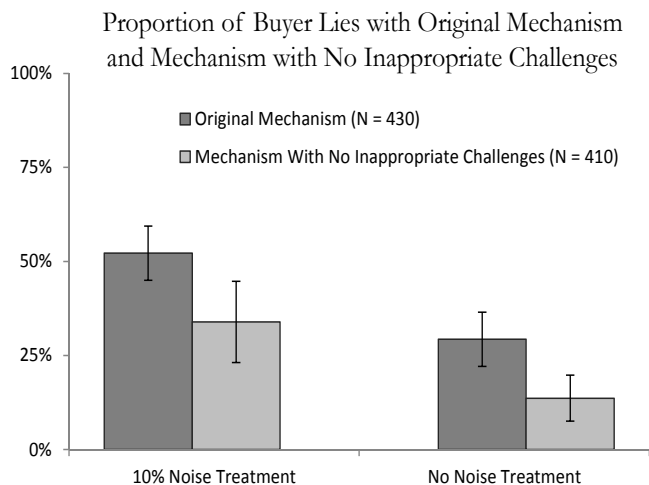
Proportion of Buyer Lies with Original Mechanism and Mechanism with No Inappropriate Challenges

100%

75%

50%

25%

0%

Original Mechanism (N = 430)

Mechanism With No Inappropriate Challenges (N = 410)

10% Noise Treatment

No Noise Treatment